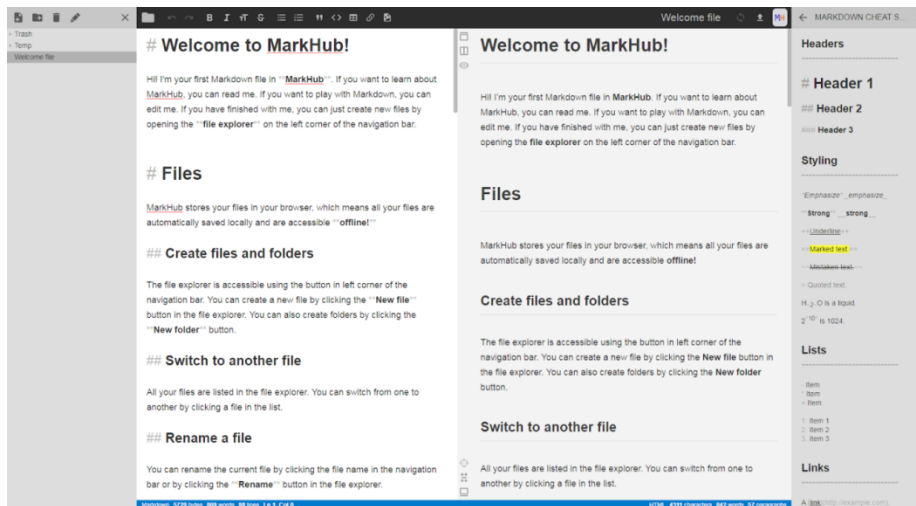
Trash
Temp
Welcome file

B I G

Welcome file

MARKDOWN CHEAT S...

# Welcome to MarkHub!

Hi! I'm your first Markdown file in **MarkHub**. If you want to learn about MarkHub, you can read me. If you want to play with Markdown, you can edit me. If you have finished with me, you can just create new files by opening the **file explorer** on the left corner of the navigation bar.

# Files

MarkHub stores your files in your browser, which means all your files are automatically saved locally and are accessible **offline!**

## Create files and folders

The file explorer is accessible using the button in left corner of the navigation bar. You can create a new file by clicking the **New file** button in the file explorer. You can also create folders by clicking the **New folder** button.

## Switch to another file

All your files are listed in the file explorer. You can switch from one to another by clicking a file in the list.

## Rename a file

You can rename the current file by clicking the file name in the navigation bar or by clicking the **Rename** button in the file explorer.

Welcome to MarkHub!

Hi! I'm your first Markdown file in MarkHub. If you want to learn about MarkHub, you can read me. If you want to play with Markdown, you can edit me. If you have finished with me, you can just create new files by opening the file explorer on the left corner of the navigation bar.

Files

MarkHub stores your files in your browser, which means all your files are automatically saved locally and are accessible offline!

Create files and folders

The file explorer is accessible using the button in left corner of the navigation bar. You can create a new file by clicking the New file button in the file explorer. You can also create folders by clicking the New folder button.

Switch to another file

All your files are listed in the file explorer. You can switch from one to another by clicking a file in the list.

Headers

# Header 1

## Header 2

### Header 3

Styling

*Emphasize* _emphasize_

**Strong** __strong__

++Underline++

==Marked text==

~~Mistaken text~~

> Quoted text

H~2~O is a liquid.

2^10^ is 1024.

Lists

- Item
* Item
+ Item

1. Item 1
2. Item 2
3. Item 3

Links

A [link](http://example.com).

Markdown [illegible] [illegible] words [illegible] lines Ln 1, Col 0

HTML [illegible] characters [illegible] words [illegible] paragraphs